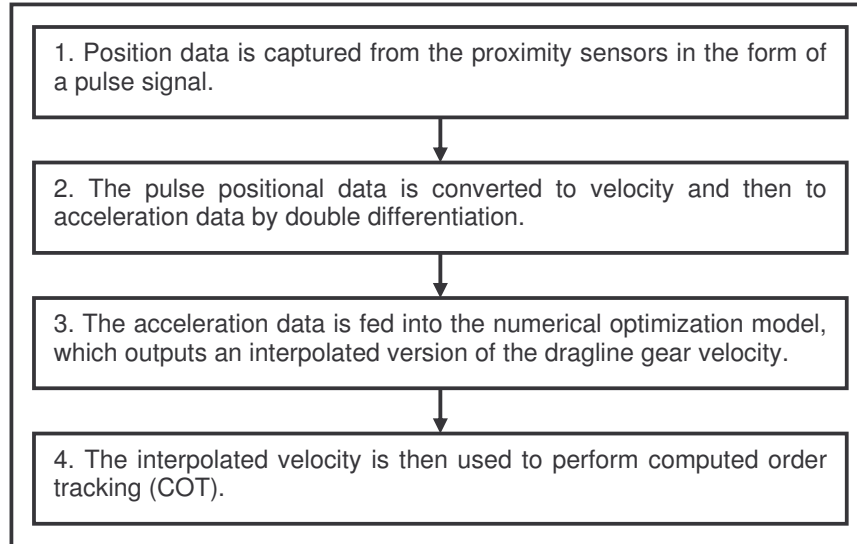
1. Position data is captured from the proximity sensors in the form of a pulse signal.

2. The pulse positional data is converted to velocity and then to acceleration data by double differentiation.

3. The acceleration data is fed into the numerical optimization model, which outputs an interpolated version of the dragline gear velocity.

4. The interpolated velocity is then used to perform computed order tracking (COT).